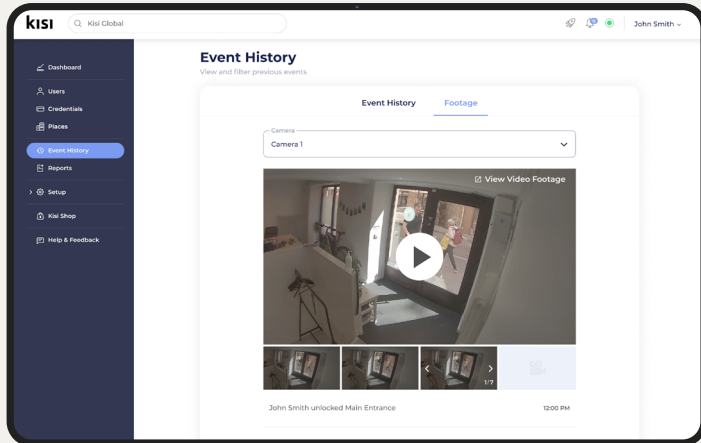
kisi

Kisi Global

John Smith

Dashboard
Users
Credentials
Places
Event History
Reports
Setup
Kisi Shop
Help & Feedback

Event History
View and filter previous events

Event History
Footage

Camera
Camera 1

View Video Footage

1/7

John Smith unlocked Main Entrance
12:00 PM